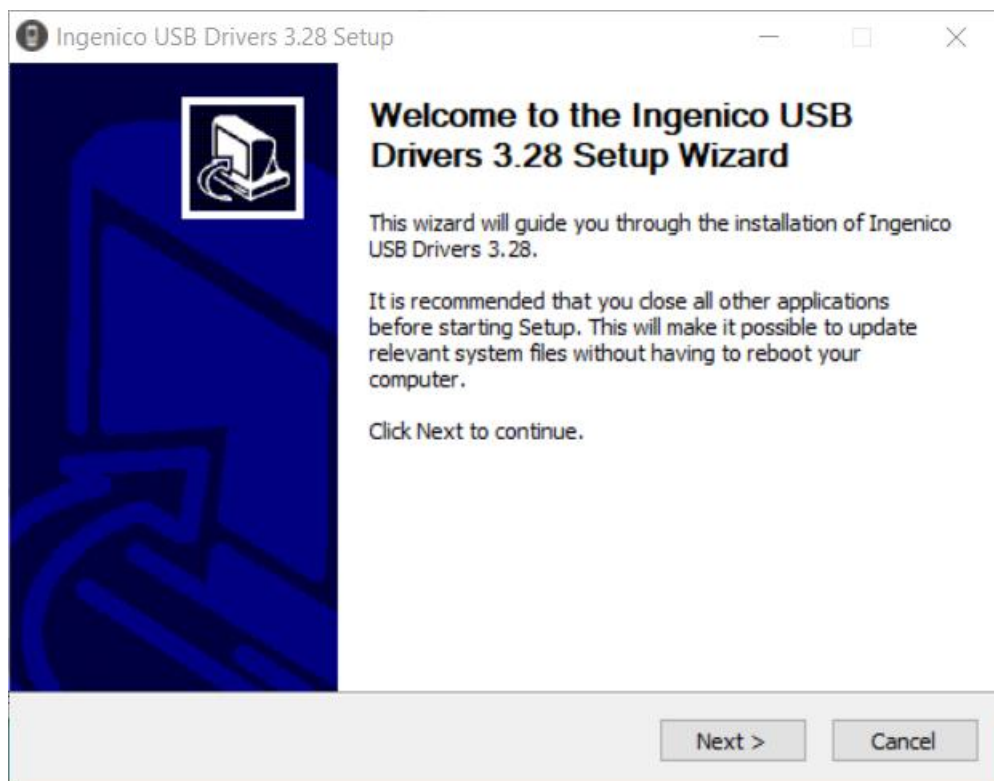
Ingenico USB Drivers 3.28 Setup

Welcome to the Ingenico USB Drivers 3.28 Setup Wizard

This wizard will guide you through the installation of Ingenico USB Drivers 3.28.

It is recommended that you close all other applications before starting Setup. This will make it possible to update relevant system files without having to reboot your computer.

Click Next to continue.

Next >

Cancel